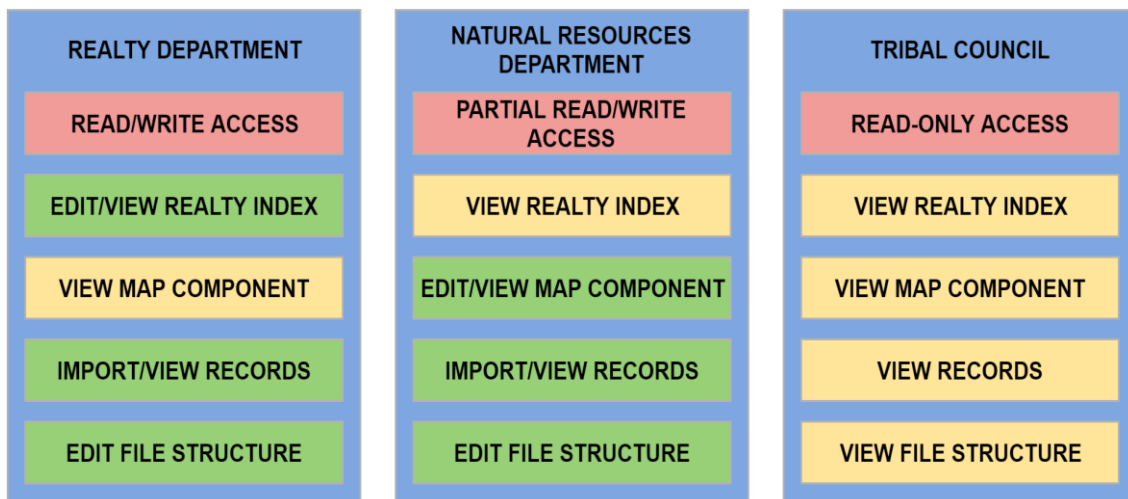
REALTY DEPARTMENT

READ/WRITE ACCESS

EDIT/VIEW REALTY INDEX

VIEW MAP COMPONENT

IMPORT/VIEW RECORDS

EDIT FILE STRUCTURE

NATURAL RESOURCES DEPARTMENT

PARTIAL READ/WRITE ACCESS

VIEW REALTY INDEX

EDIT/VIEW MAP COMPONENT

IMPORT/VIEW RECORDS

EDIT FILE STRUCTURE

TRIBAL COUNCIL

READ-ONLY ACCESS

VIEW REALTY INDEX

VIEW MAP COMPONENT

VIEW RECORDS

VIEW FILE STRUCTURE